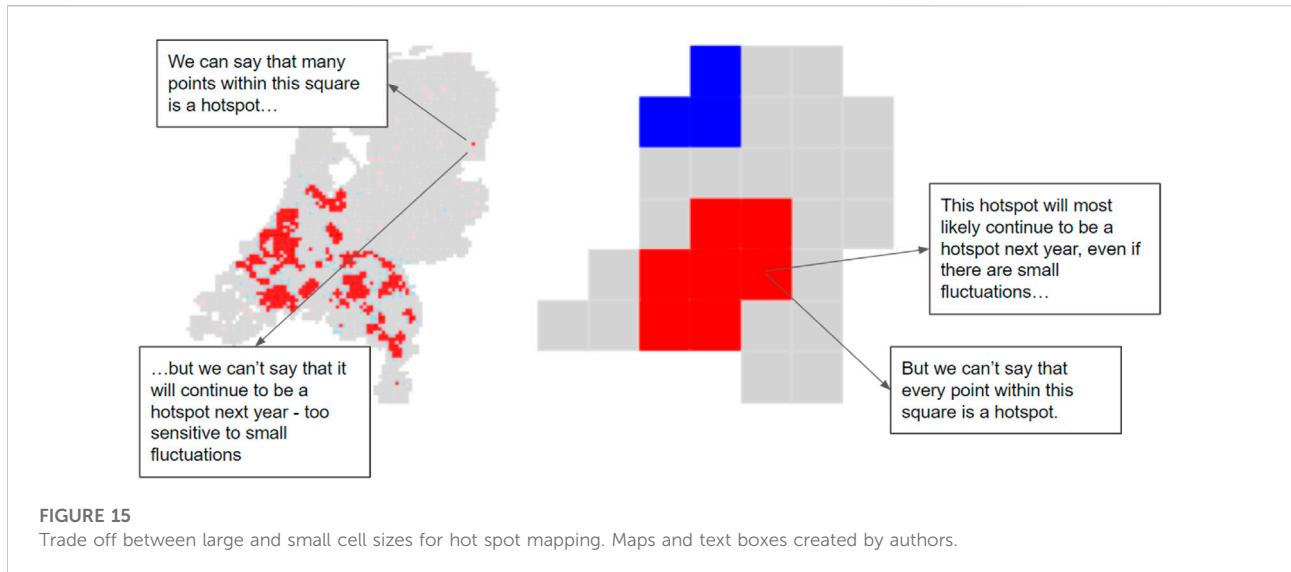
We can say that many points within this square is a hotspot…

…but we can't say that it will continue to be a hotspot next year - too sensitive to small fluctuations

This hotspot will most likely continue to be a hotspot next year, even if there are small fluctuations…

But we can't say that every point within this square is a hotspot.

FIGURE 15
Trade off between large and small cell sizes for hot spot mapping. Maps and text boxes created by authors.